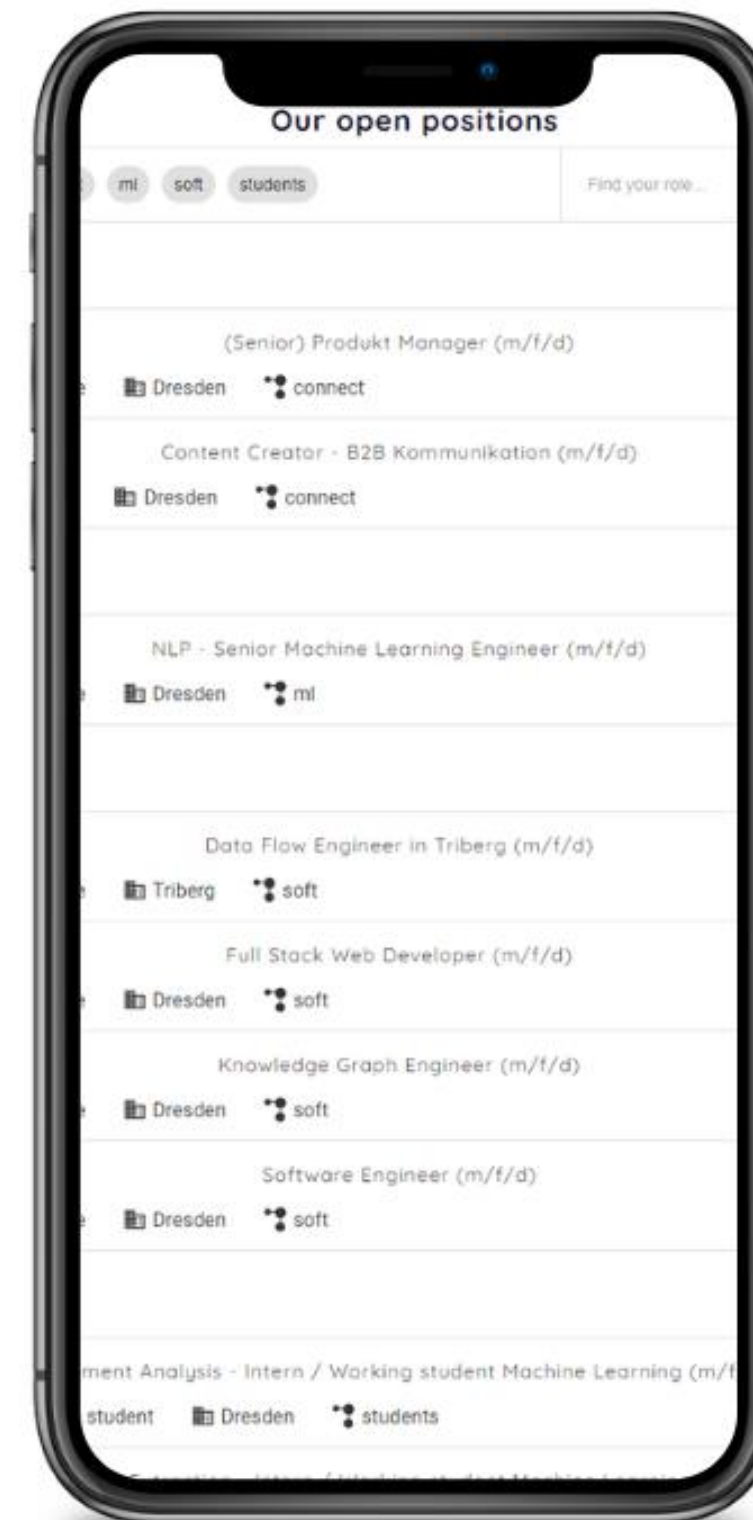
Our open positions

ml soft students

Find your role...

(Senior) Produkt Manager (m/f/d)

Dresden connect

Content Creator - B2B Kommunikation (m/f/d)

Dresden connect

NLP - Senior Machine Learning Engineer (m/f/d)

Dresden ml

Data Flow Engineer in Triberg (m/f/d)

Triberg soft

Full Stack Web Developer (m/f/d)

Dresden soft

Knowledge Graph Engineer (m/f/d)

Dresden soft

Software Engineer (m/f/d)

Dresden soft

ment Analysis - Intern / Working student Machine Learning (m/f

student Dresden students

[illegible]